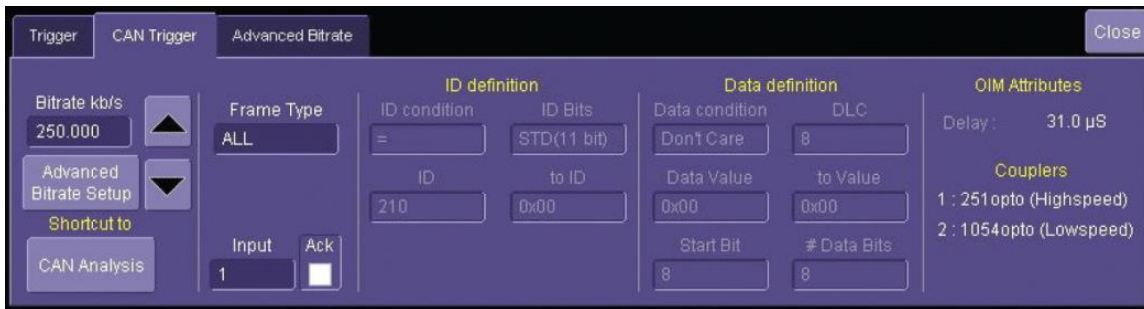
Trigger CAN Trigger Advanced Bitrate Close

Bitrate kb/s
250.000
Advanced Bitrate Setup
Shortcut to
CAN Analysis

Frame Type
ALL
Input
1
Ack

ID definition
ID condition
=
ID Bits
STD(11 bit)
ID
210
to ID
0x00

Data definition
Data condition
Don't Care
DLC
8
Data Value
0x00
to Value
0x00
Start Bit
8
# Data Bits
8

OIM Attributes
Delay : 31.0 µS
Couplers
1 : 251opto (Highspeed)
2 : 1054opto (Lowspeed)